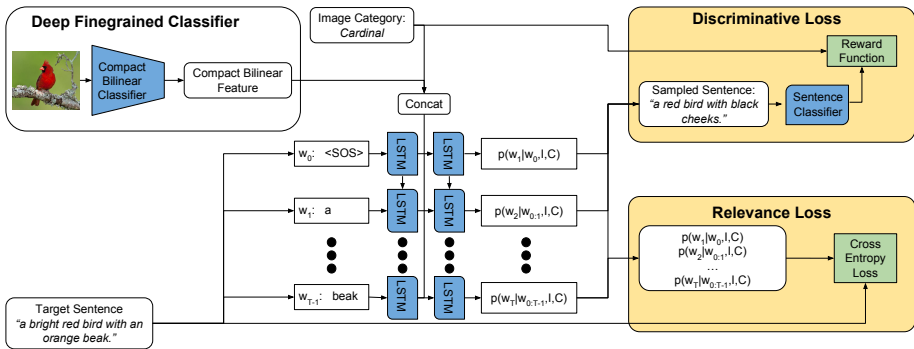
Deep Finegrained Classifier

Compact Bilinear Classifier

Compact Bilinear Feature

Image Category: *Cardinal*

Concat

Discriminative Loss

Reward Function

Sampled Sentence: *"a red bird with black cheeks."*

Sentence Classifier

$w_0$: <SOS>

LSTM

LSTM

$p(w_1|w_0,I,C)$

$w_1$: a

LSTM

LSTM

$p(w_2|w_{0:1},I,C)$

$w_{T-1}$: beak

LSTM

LSTM

$p(w_T|w_{0:T-1},I,C)$

Relevance Loss

$p(w_1|w_0,I,C)$
$p(w_2|w_{0:1},I,C)$
…
$p(w_T|w_{0:T-1},I,C)$

Cross Entropy Loss

Target Sentence *"a bright red bird with an orange beak."*